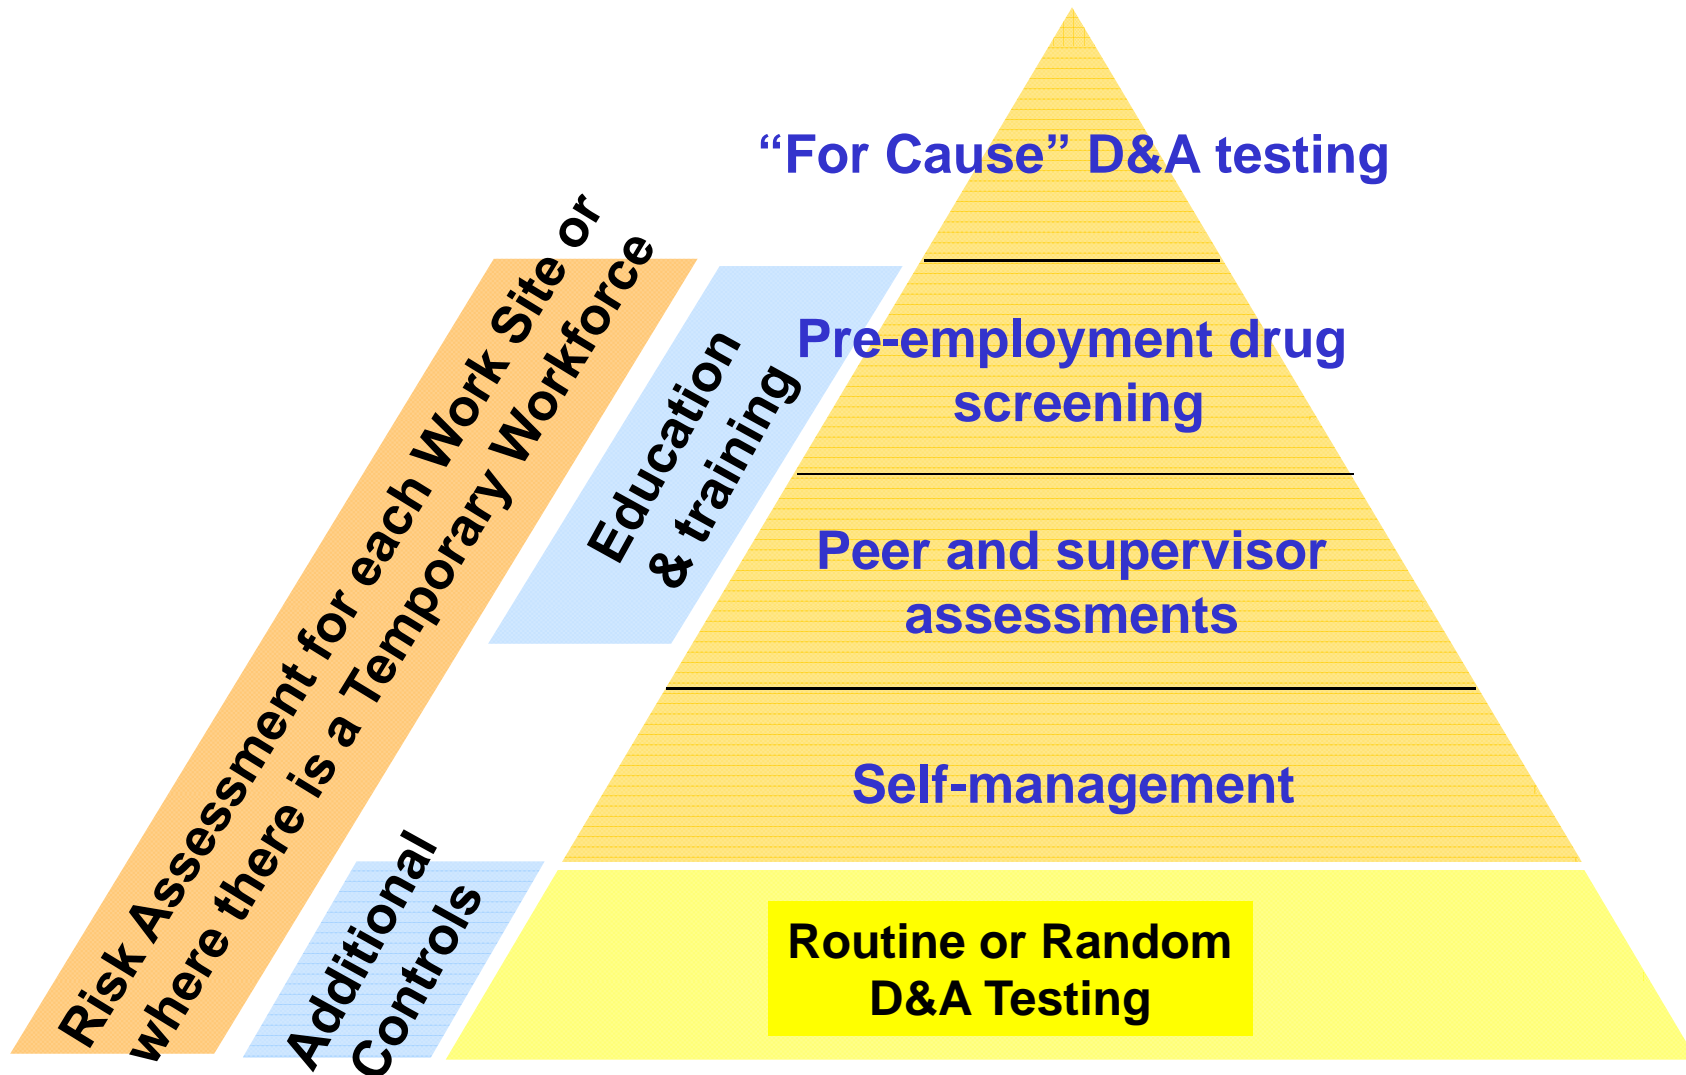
“For Cause” D&A testing

Pre-employment drug screening

Peer and supervisor assessments

Self-management

Routine or Random D&A Testing

Risk Assessment for each Work Site or where there is a Temporary Workforce

Education & training

Additional Controls